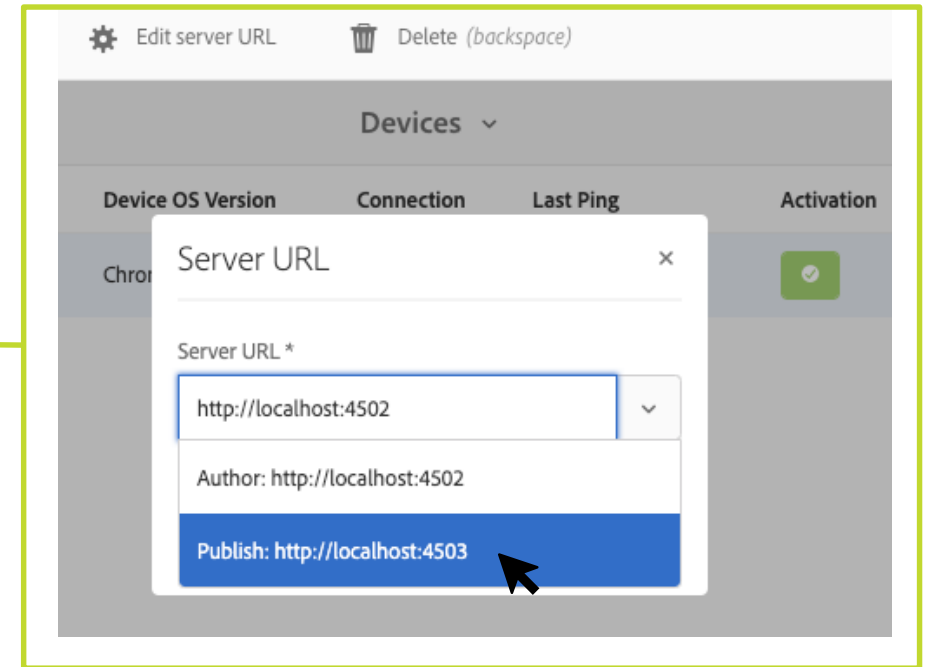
Edit server URL Delete *(backspace)*

Devices

| Device OS Version | Connection | Last Ping | Activation |
|---|---|---|---|
| Chrom | | | |

Server URL ×

Server URL *

http://localhost:4502

Author: http://localhost:4502

Publish: http://localhost:4503